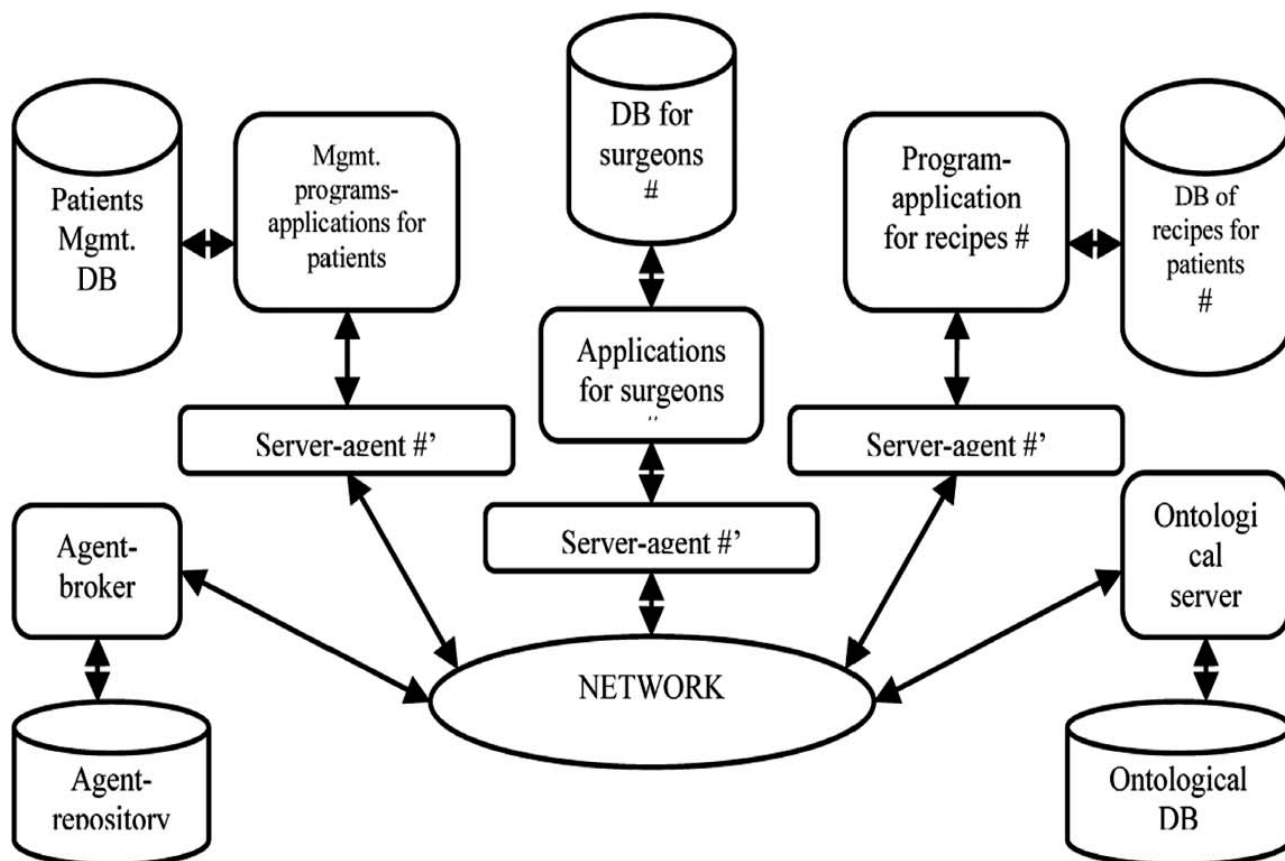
DB for surgeons #

Patients Mgmt. DB

Mgmt. programs-applications for patients

Program-application for recipes #

DB of recipes for patients #

Applications for surgeons
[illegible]

Server-agent #'

Server-agent #'

Server-agent #'

Agent-broker

Ontological server

NETWORK

Agent-repository

Ontological DB